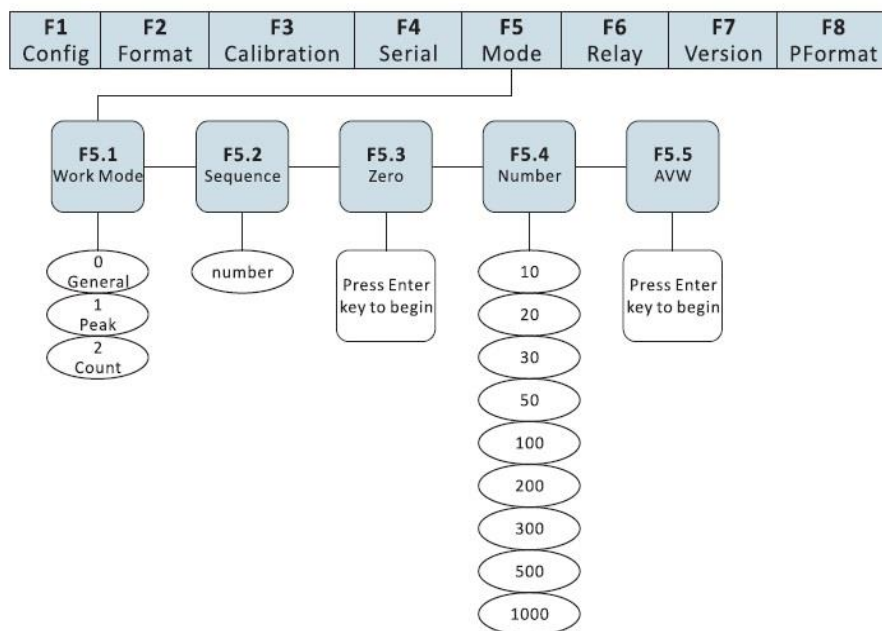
| F1 Config | F2 Format | F3 Calibration | F4 Serial | F5 Mode | F6 Relay | F7 Version | F8 PFormat |
|---|---|---|---|---|---|---|---|

F5.1 Work Mode

0 General

1 Peak

2 Count

F5.2 Sequence

number

F5.3 Zero

Press Enter key to begin

F5.4 Number

10

20

30

50

100

200

300

500

1000

F5.5 AVW

Press Enter key to begin